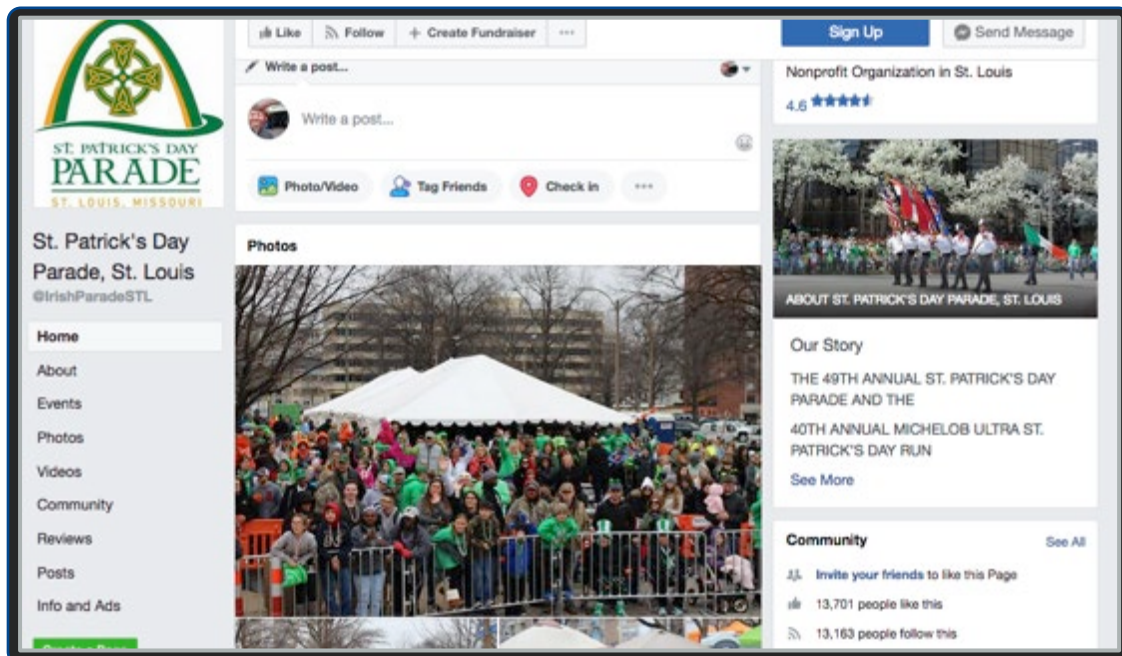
ST. PATRICK'S DAY
PARADE
ST. LOUIS, MISSOURI

St. Patrick's Day Parade, St. Louis
@IrishParadeSTL

Home
About
Events
Photos
Videos
Community
Reviews
Posts
Info and Ads

Like
Follow
+ Create Fundraiser
...

Write a post...

Write a post...

Photo/Video
Tag Friends
Check in
...

Photos

Sign Up
Send Message

Nonprofit Organization in St. Louis
4.6

ABOUT ST. PATRICK'S DAY PARADE, ST. LOUIS

Our Story

THE 49TH ANNUAL ST. PATRICK'S DAY PARADE AND THE

40TH ANNUAL MICHELOB ULTRA ST. PATRICK'S DAY RUN

See More

Community
See All

Invite your friends to like this Page

13,701 people like this

13,163 people follow this